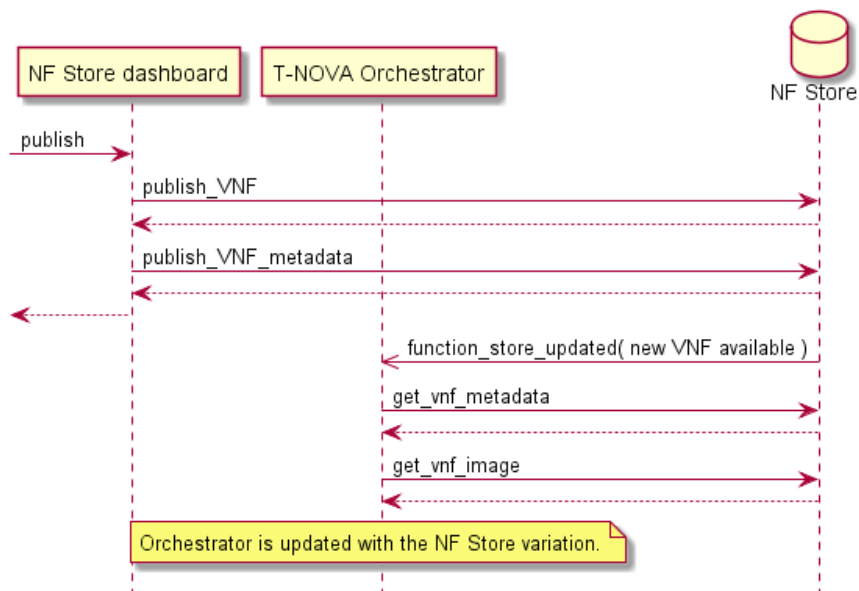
NF Store dashboard

T-NOVA Orchestrator

NF Store

publish

publish_VNF

publish_VNF_metadata

function_store_updated( new VNF available )

get_vnf_metadata

get_vnf_image

Orchestrator is updated with the NF Store variation.